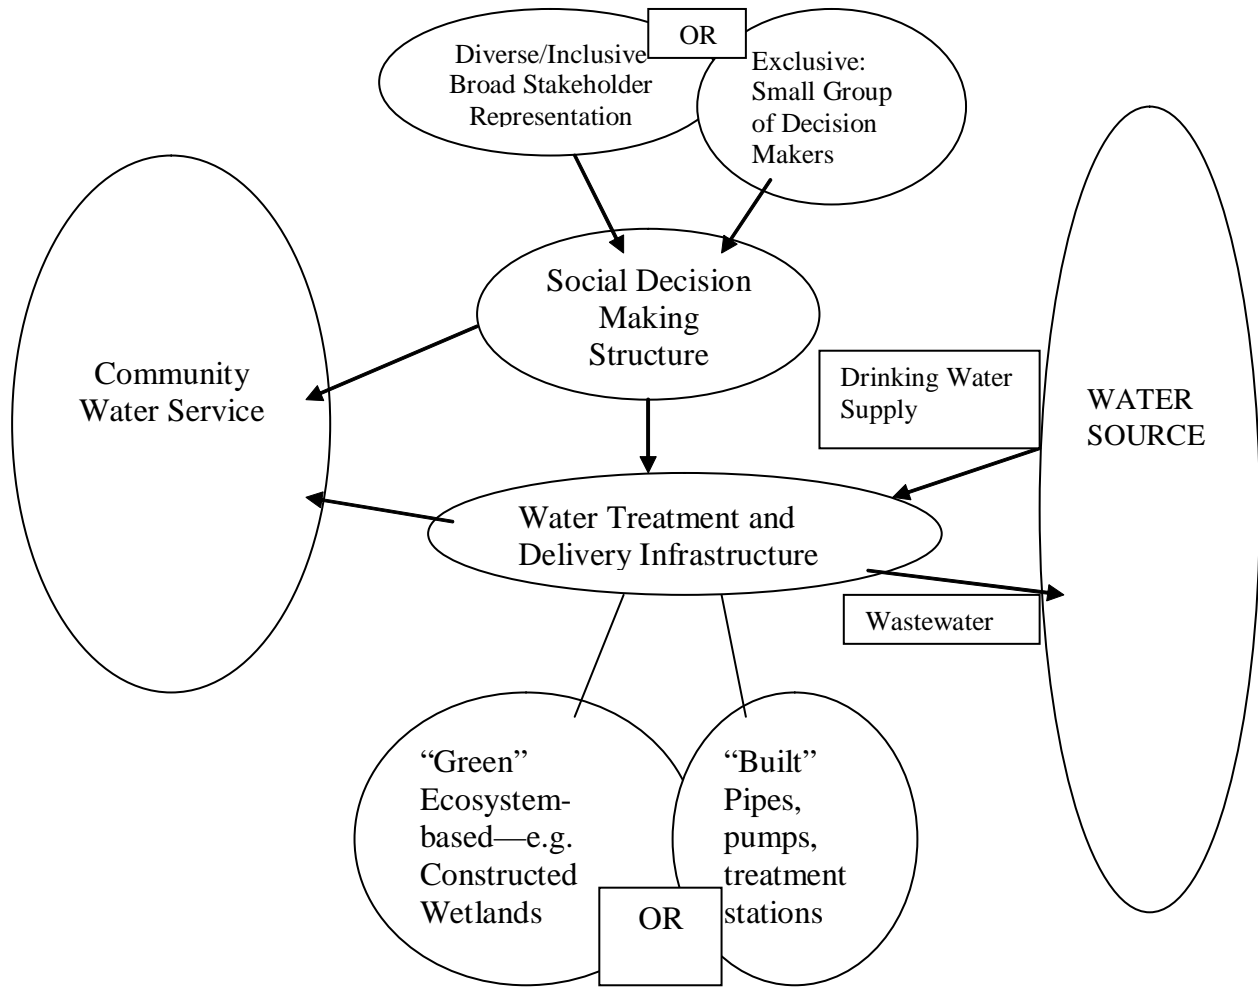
Diverse/Inclusive Broad Stakeholder Representation

OR

Exclusive: Small Group of Decision Makers

Social Decision Making Structure

Community Water Service

Drinking Water Supply

WATER SOURCE

Water Treatment and Delivery Infrastructure

Wastewater

"Green" Ecosystem-based—e.g. Constructed Wetlands

OR

"Built" Pipes, pumps, treatment stations